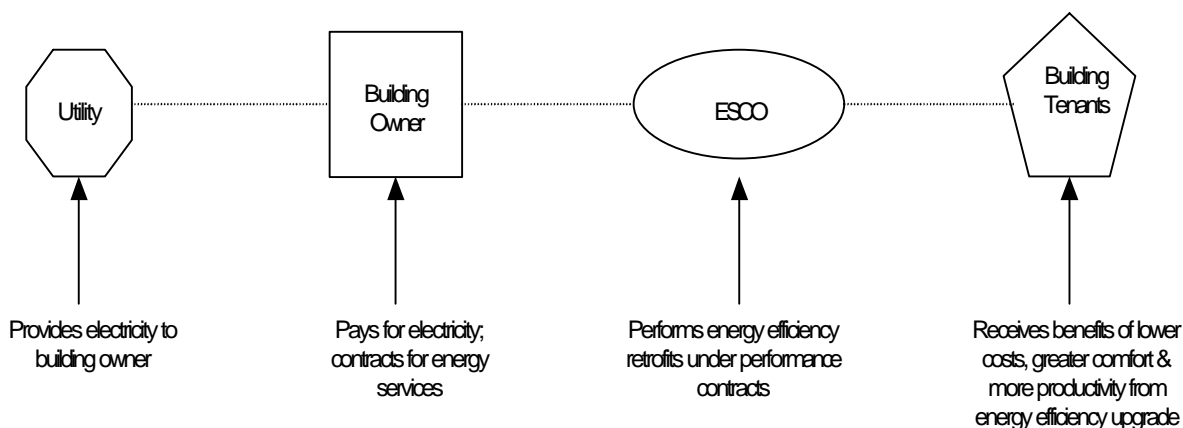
Utility

Building Owner

ESCO

Building Tenants

Provides electricity to building owner

Pays for electricity; contracts for energy services

Performs energy efficiency retrofits under performance contracts

Receives benefits of lower costs, greater comfort & more productivity from energy efficiency upgrade